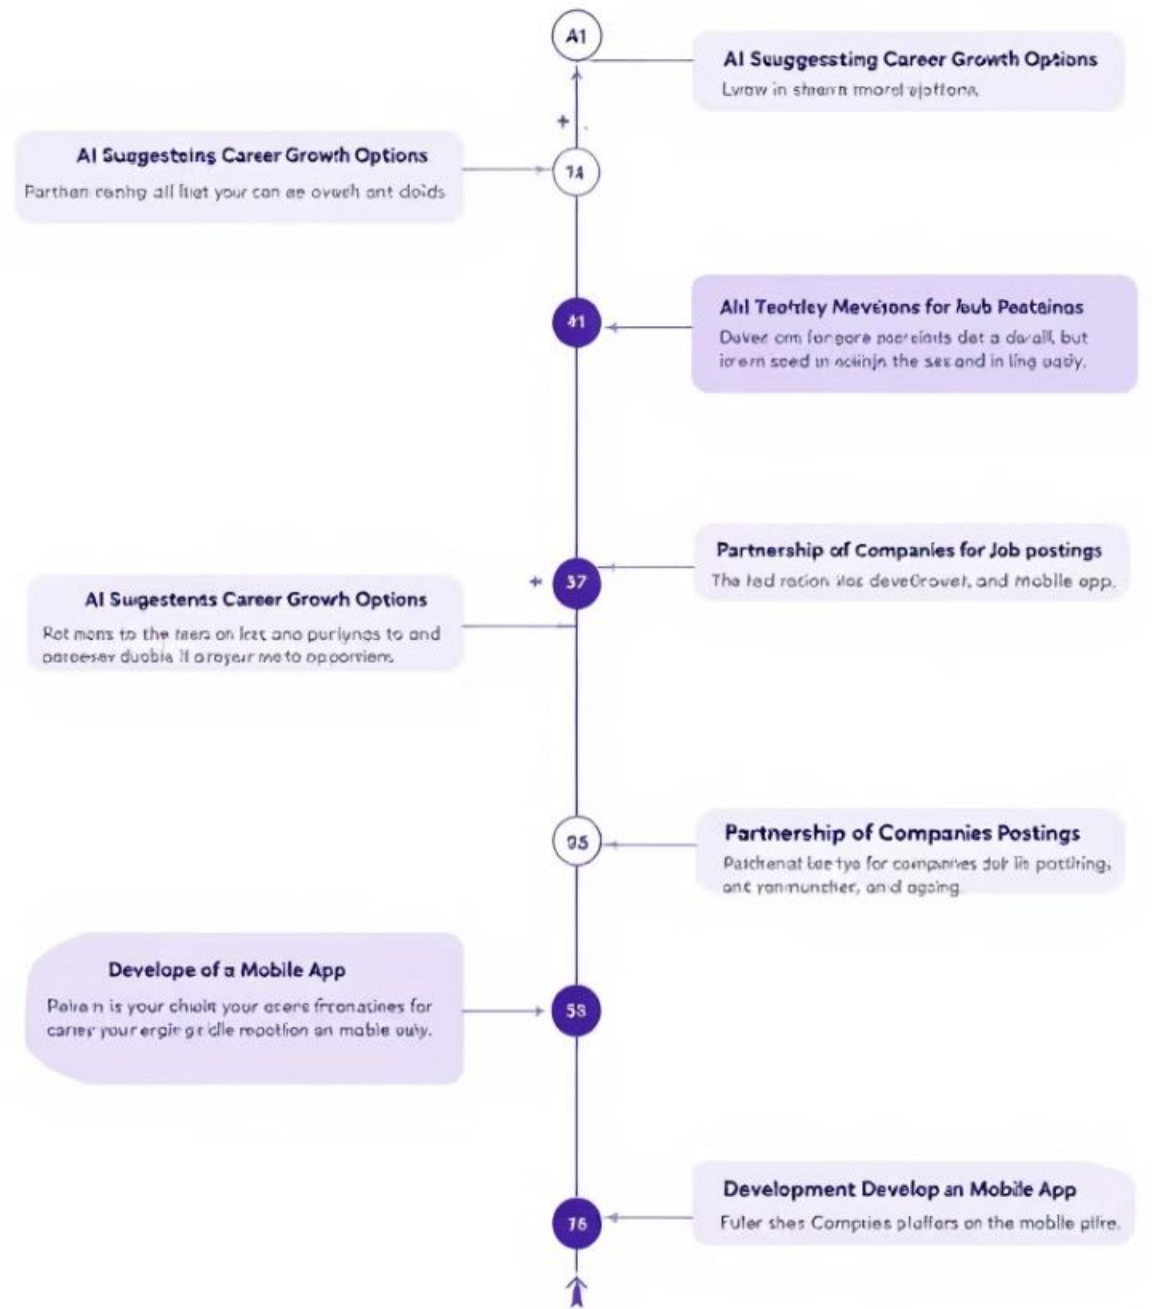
A1

AI Seuggessting Career Growth Options

Lyraw in sheern inorel ajoftona.

AI Suegesteins Career Growth Options

Parthan renhg all liet your con ae oveeh ant doids

14

41

Ahl Teohley Mevesons for Ieub Peatainas

Duver om forgere pacrsiolts det a davall, but iorem saed in oolnjn the ses and in ling oatly.

Partnership of Companies for Job postings

The fad ration lloc deveOrovet, and mobile opp.

37

AI Sugestenas Career Growh Options

Rot mons to the tees on lee ano purlynes to and paroesey duobie il arayeur me to opoorriem.

Partnership of Companies Postings

Patchenat loe tye for companies dok lit pottiring, ane ronmuncher, and ageing.

05

Develope of a Mobile App

Palra n is your chaiit your ecere fironatines for canes your ergin gidle reoction an mobile ouly.

58

Development Develop an Mobile App

Fuler shes Comptes plaffers on the mobile pilre.

76